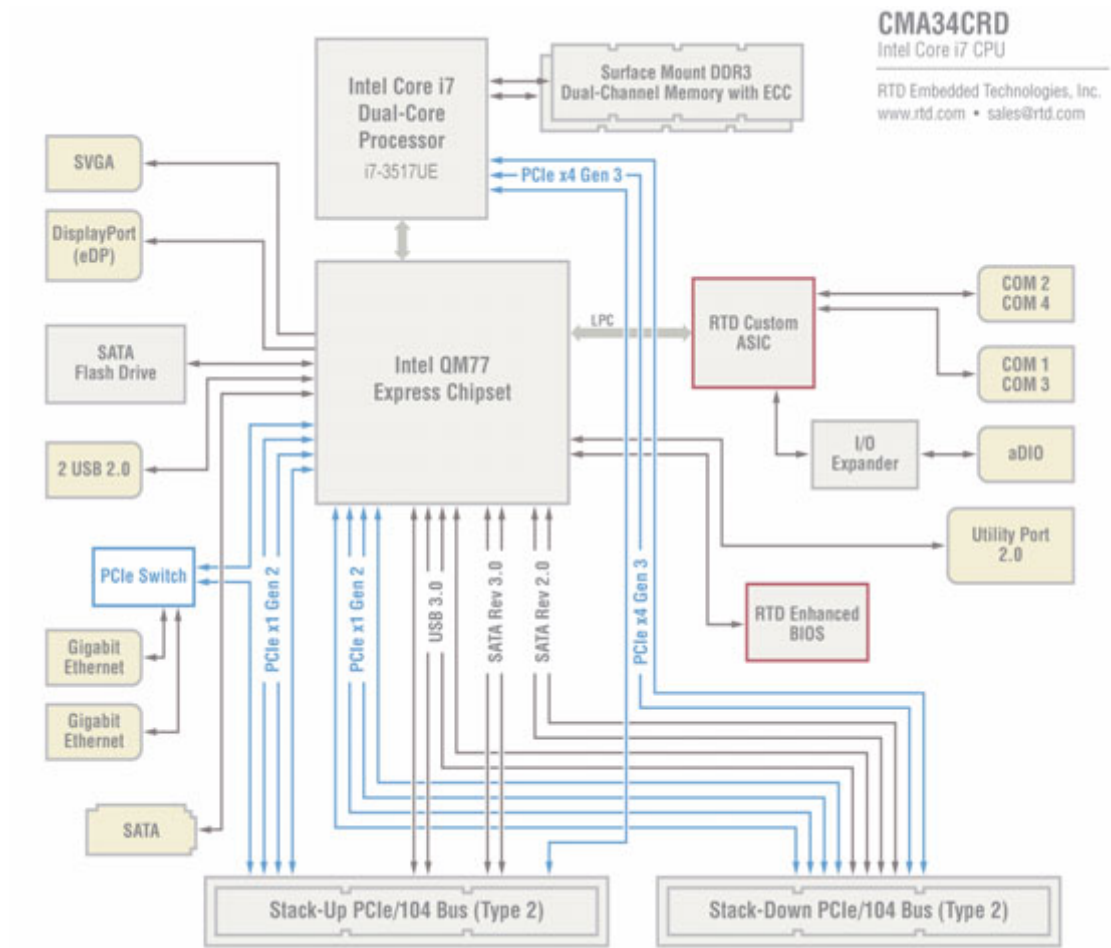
CMA34CRD
Intel Core i7 CPU

RTD Embedded Technologies, Inc.
www.rtd.com • sales@rtd.com

Intel Core i7 Dual-Core Processor
i7-3517UE

Surface Mount DDR3 Dual-Channel Memory with ECC

PCIe x4 Gen 3

SVGA

DisplayPort (eDP)

SATA Flash Drive

2 USB 2.0

Intel QM77 Express Chipset

LPC

RTD Custom ASIC

COM 2
COM 4

COM 1
COM 3

I/O Expander

aDIO

Utility Port 2.0

PCIe Switch

Gigabit Ethernet

Gigabit Ethernet

SATA

PCIe x1 Gen 2

PCIe x1 Gen 2

USB 3.0

SATA Rev 3.0

SATA Rev 2.0

PCIe x4 Gen 3

RTD Enhanced BIOS

Stack-Up PCIe/104 Bus (Type 2)

Stack-Down PCIe/104 Bus (Type 2)